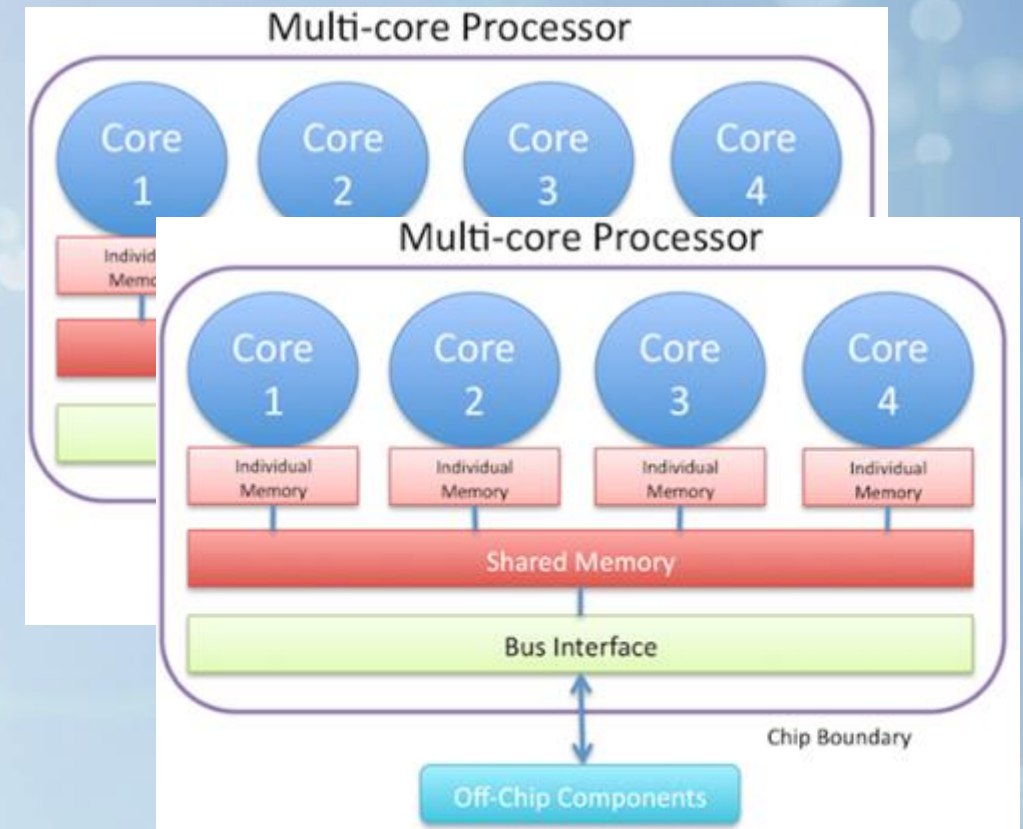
Multi-core Processor

Core 1

Core 2

Core 3

Core 4

Individ

Memo

Multi-core Processor

Core 1

Core 2

Core 3

Core 4

Individual Memory

Individual Memory

Individual Memory

Individual Memory

Shared Memory

Bus Interface

Chip Boundary

Off-Chip Components